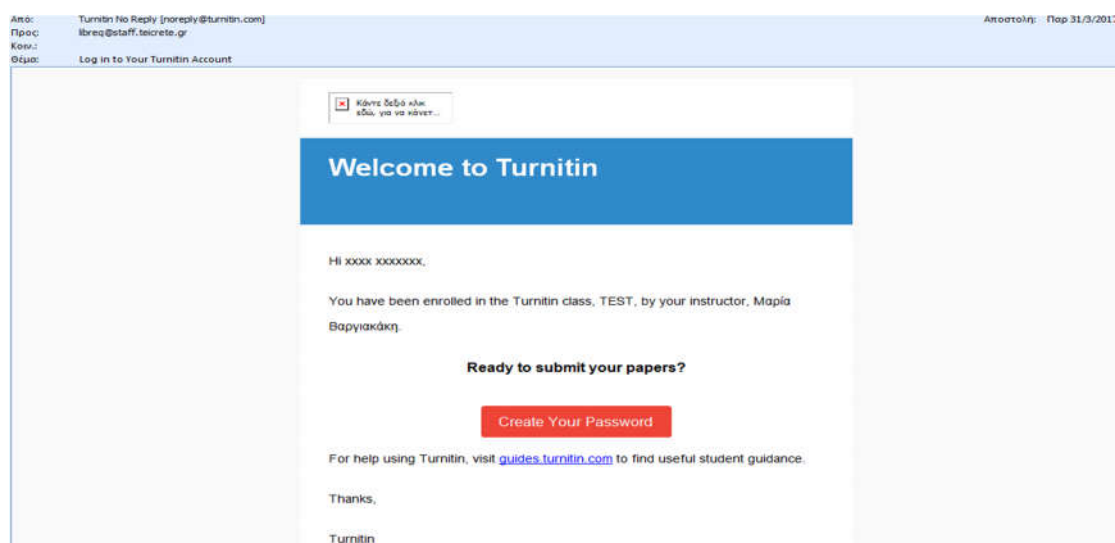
Από: Turnitin No Reply [noreply@turnitin.com]
Προς: libreq@staff.teicrete.gr
Κοιν.:
Θέμα: Log in to Your Turnitin Account

Αποστολή: Παρ 31/3/201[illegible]

Κάντε δεξιό κλικ εδώ, για να κάνετ...

Welcome to Turnitin

Hi xxxx xxxxxxx,

You have been enrolled in the Turnitin class, TEST, by your instructor, Μαρία Βαργιακάκη.

Ready to submit your papers?

Create Your Password

For help using Turnitin, visit guides.turnitin.com to find useful student guidance.

Thanks,

Turnitin